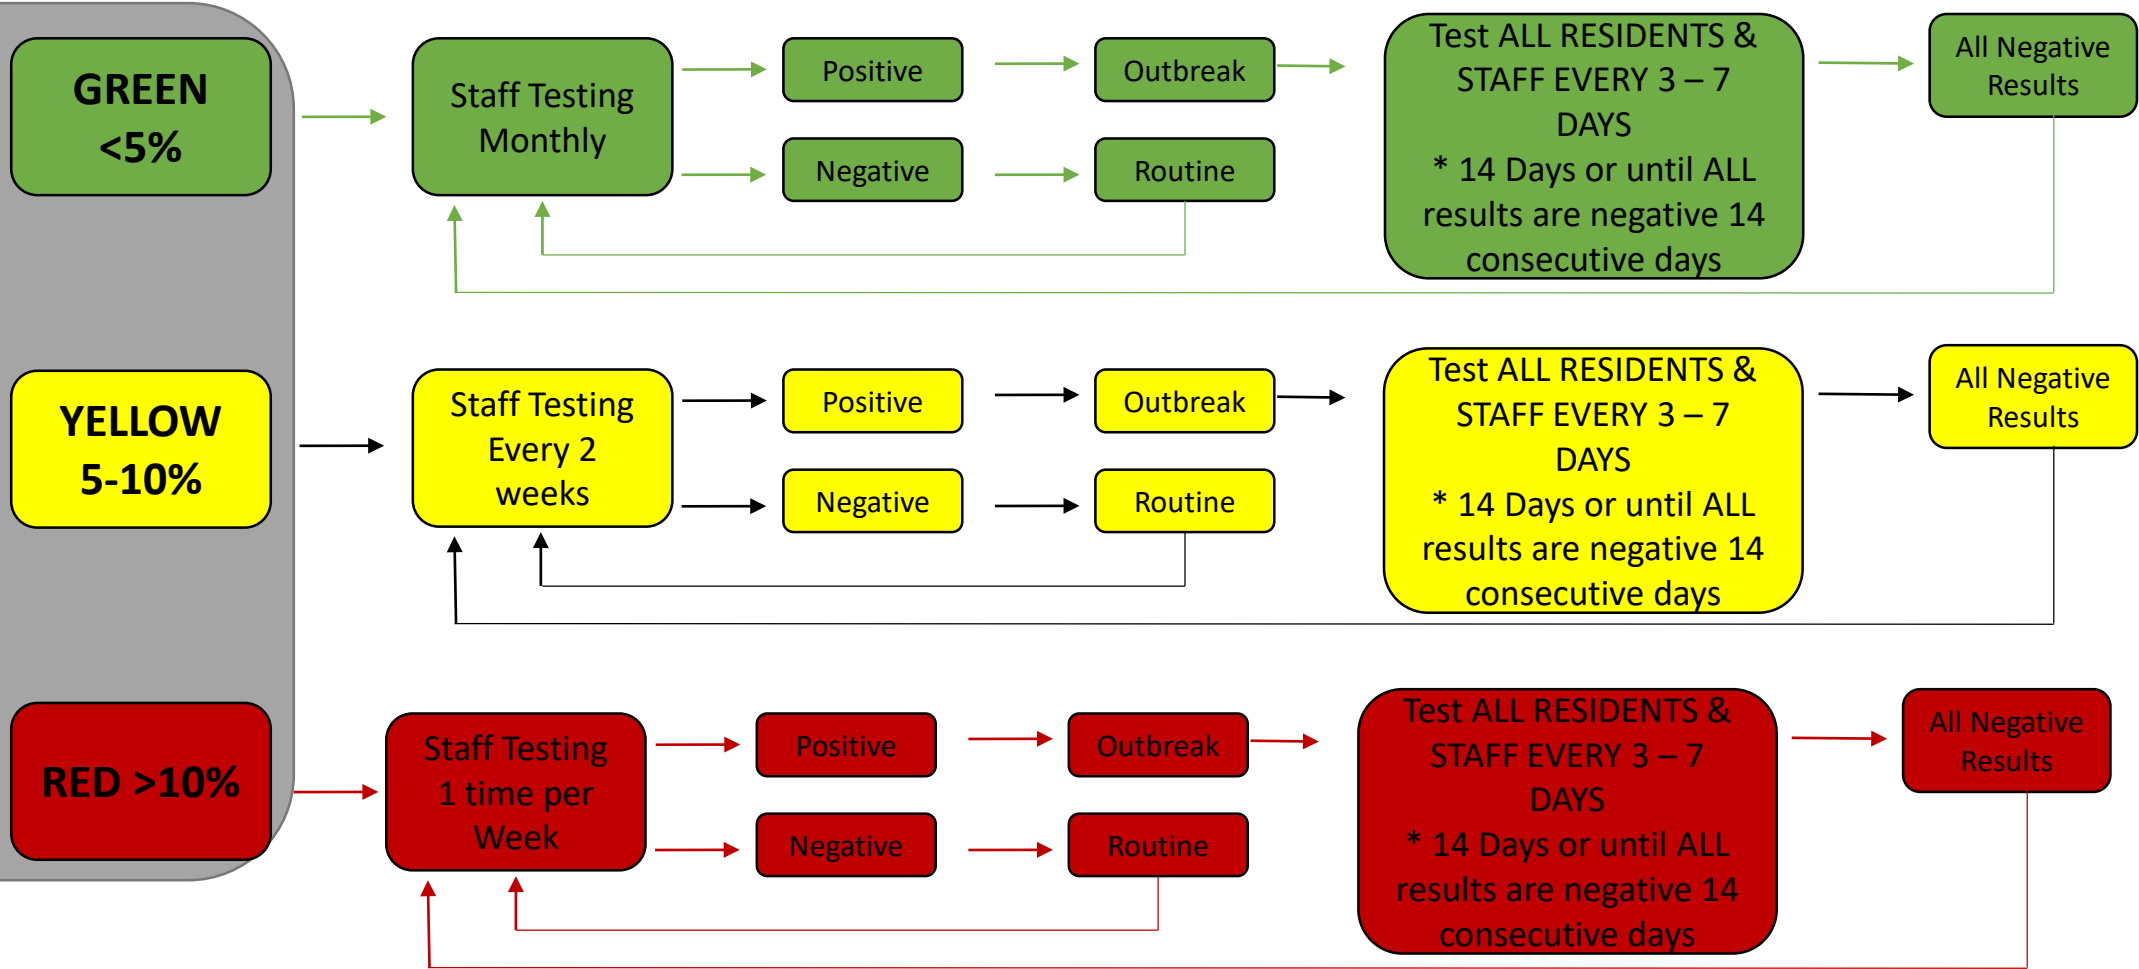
GREEN <5%

Staff Testing Monthly

Positive

Outbreak

Test ALL RESIDENTS & STAFF EVERY 3 – 7 DAYS
* 14 Days or until ALL results are negative 14 consecutive days

All Negative Results

Negative

Routine

YELLOW 5-10%

Staff Testing Every 2 weeks

Positive

Outbreak

Test ALL RESIDENTS & STAFF EVERY 3 – 7 DAYS
* 14 Days or until ALL results are negative 14 consecutive days

All Negative Results

Negative

Routine

RED >10%

Staff Testing 1 time per Week

Positive

Outbreak

Test ALL RESIDENTS & STAFF EVERY 3 – 7 DAYS
* 14 Days or until ALL results are negative 14 consecutive days

All Negative Results

Negative

Routine